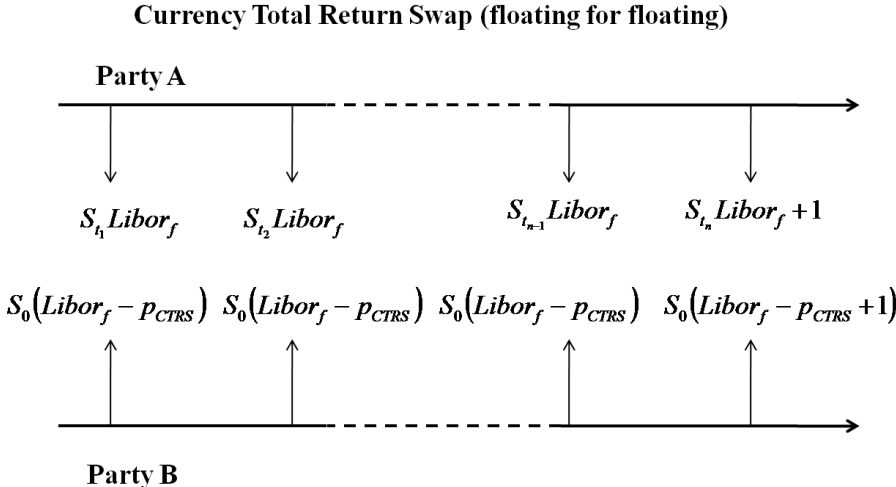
Currency Total Return Swap (floating for floating)

Party A

$S_{t_1}Libor_f$ $S_{t_2}Libor_f$ $S_{t_{n-1}}Libor_f$ $S_{t_n}Libor_f+1$

$S_0(Libor_f-p_{CTRS})$ $S_0(Libor_f-p_{CTRS})$ $S_0(Libor_f-p_{CTRS})$ $S_0(Libor_f-p_{CTRS}+1)$

Party B